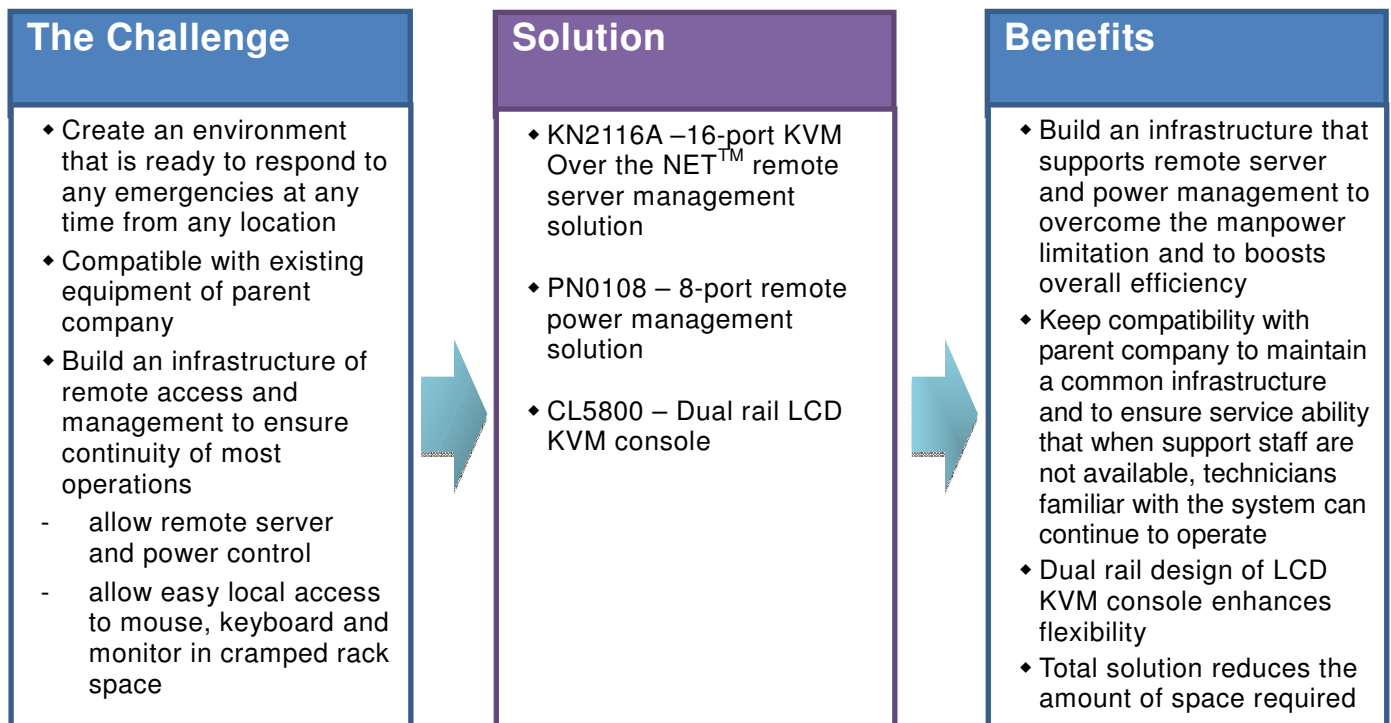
The Challenge

◆ Create an environment that is ready to respond to any emergencies at any time from any location

◆ Compatible with existing equipment of parent company

◆ Build an infrastructure of remote access and management to ensure continuity of most operations

- allow remote server and power control

- allow easy local access to mouse, keyboard and monitor in cramped rack space

Solution

◆ KN2116A –16-port KVM Over the NET$^{TM}$ remote server management solution

◆ PN0108 – 8-port remote power management solution

◆ CL5800 – Dual rail LCD KVM console

Benefits

◆ Build an infrastructure that supports remote server and power management to overcome the manpower limitation and to boosts overall efficiency

◆ Keep compatibility with parent company to maintain a common infrastructure and to ensure service ability that when support staff are not available, technicians familiar with the system can continue to operate

◆ Dual rail design of LCD KVM console enhances flexibility

◆ Total solution reduces the amount of space required